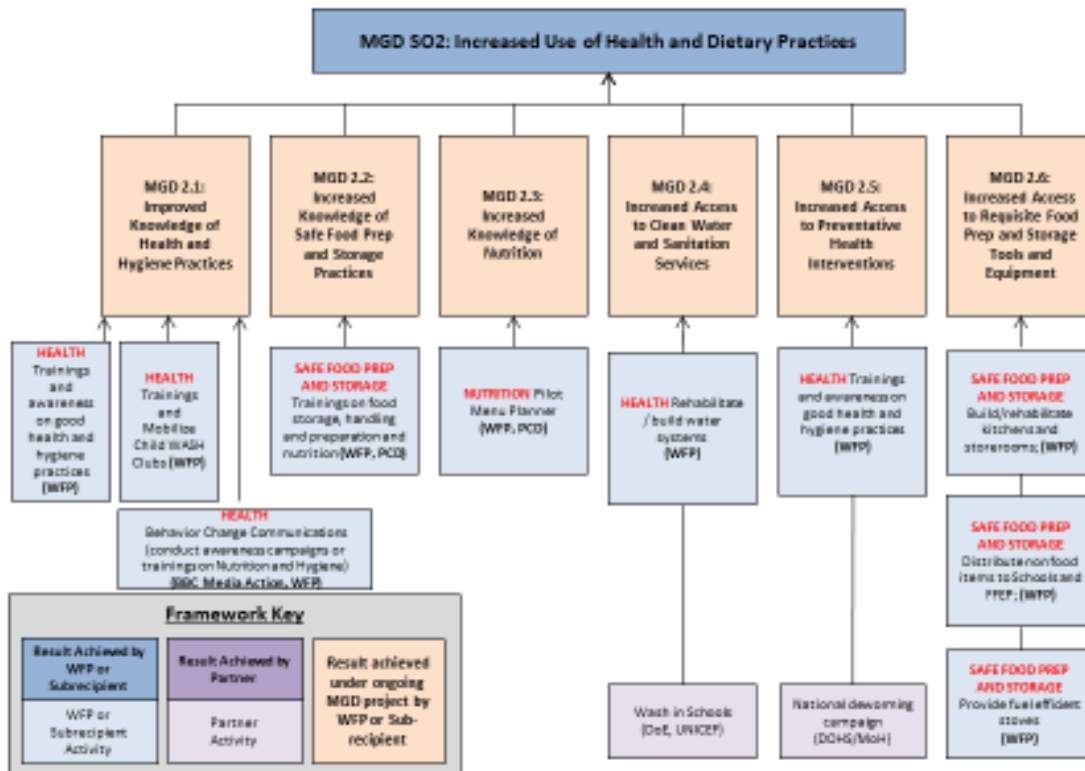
MGD SO2: Increased Use of Health and Dietary Practices

MGD 2.1: Improved Knowledge of Health and Hygiene Practices

MGD 2.2: Increased Knowledge of Safe Food Prep and Storage Practices

MGD 2.3: Increased Knowledge of Nutrition

MGD 2.4: Increased Access to Clean Water and Sanitation Services

MGD 2.5: Increased Access to Preventative Health Interventions

MGD 2.6: Increased Access to Requisite Food Prep and Storage Tools and Equipment

HEALTH Trainings and awareness on good health and hygiene practices (WFP)

HEALTH Trainings and Mobilize Child WASH Clubs (WFP)

HEALTH Behavior Change Communications (conduct awareness campaigns or trainings on Nutrition and Hygiene) (BBC Media Action, WFP)

SAFE FOOD PREP AND STORAGE Trainings on food storage, handling and preparation and nutrition (WFP, PCO)

NUTRITION Pilot Menu Planner (WFP, PCO)

HEALTH Rehabilitate / build water systems (WFP)

Wash in Schools (DoE, UNICEF)

HEALTH Trainings and awareness on good health and hygiene practices (WFP)

National deworming campaign (DOHS/MoH)

SAFE FOOD PREP AND STORAGE Build/rehabilitate kitchens and storerooms; (WFP)

SAFE FOOD PREP AND STORAGE Distribute non food items to Schools and PFEP; (WFP)

SAFE FOOD PREP AND STORAGE Provide fuel efficient stoves (WFP)

Framework Key

| Result Achieved by WFP or Subrecipient | Result Achieved by Partner | Result achieved under ongoing MGD project by WFP or Sub-recipient |
|---|---|---|
| WFP or Subrecipient Activity | Partner Activity | |